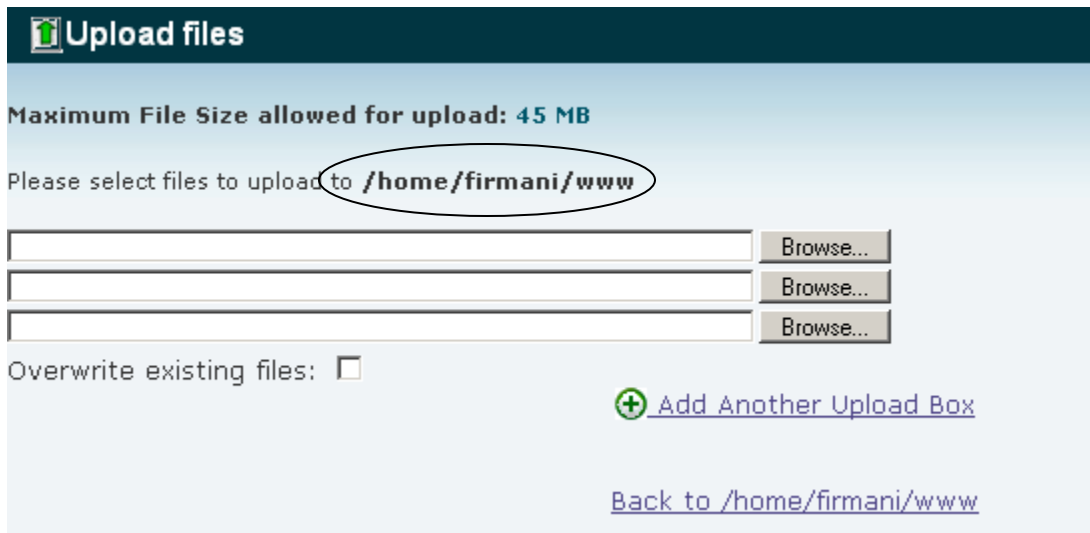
Upload files

Maximum File Size allowed for upload: 45 MB

Please select files to upload to /home/firmani/www

Browse...
Browse...
Browse...

Overwrite existing files:

Add Another Upload Box

Back to /home/firmani/www